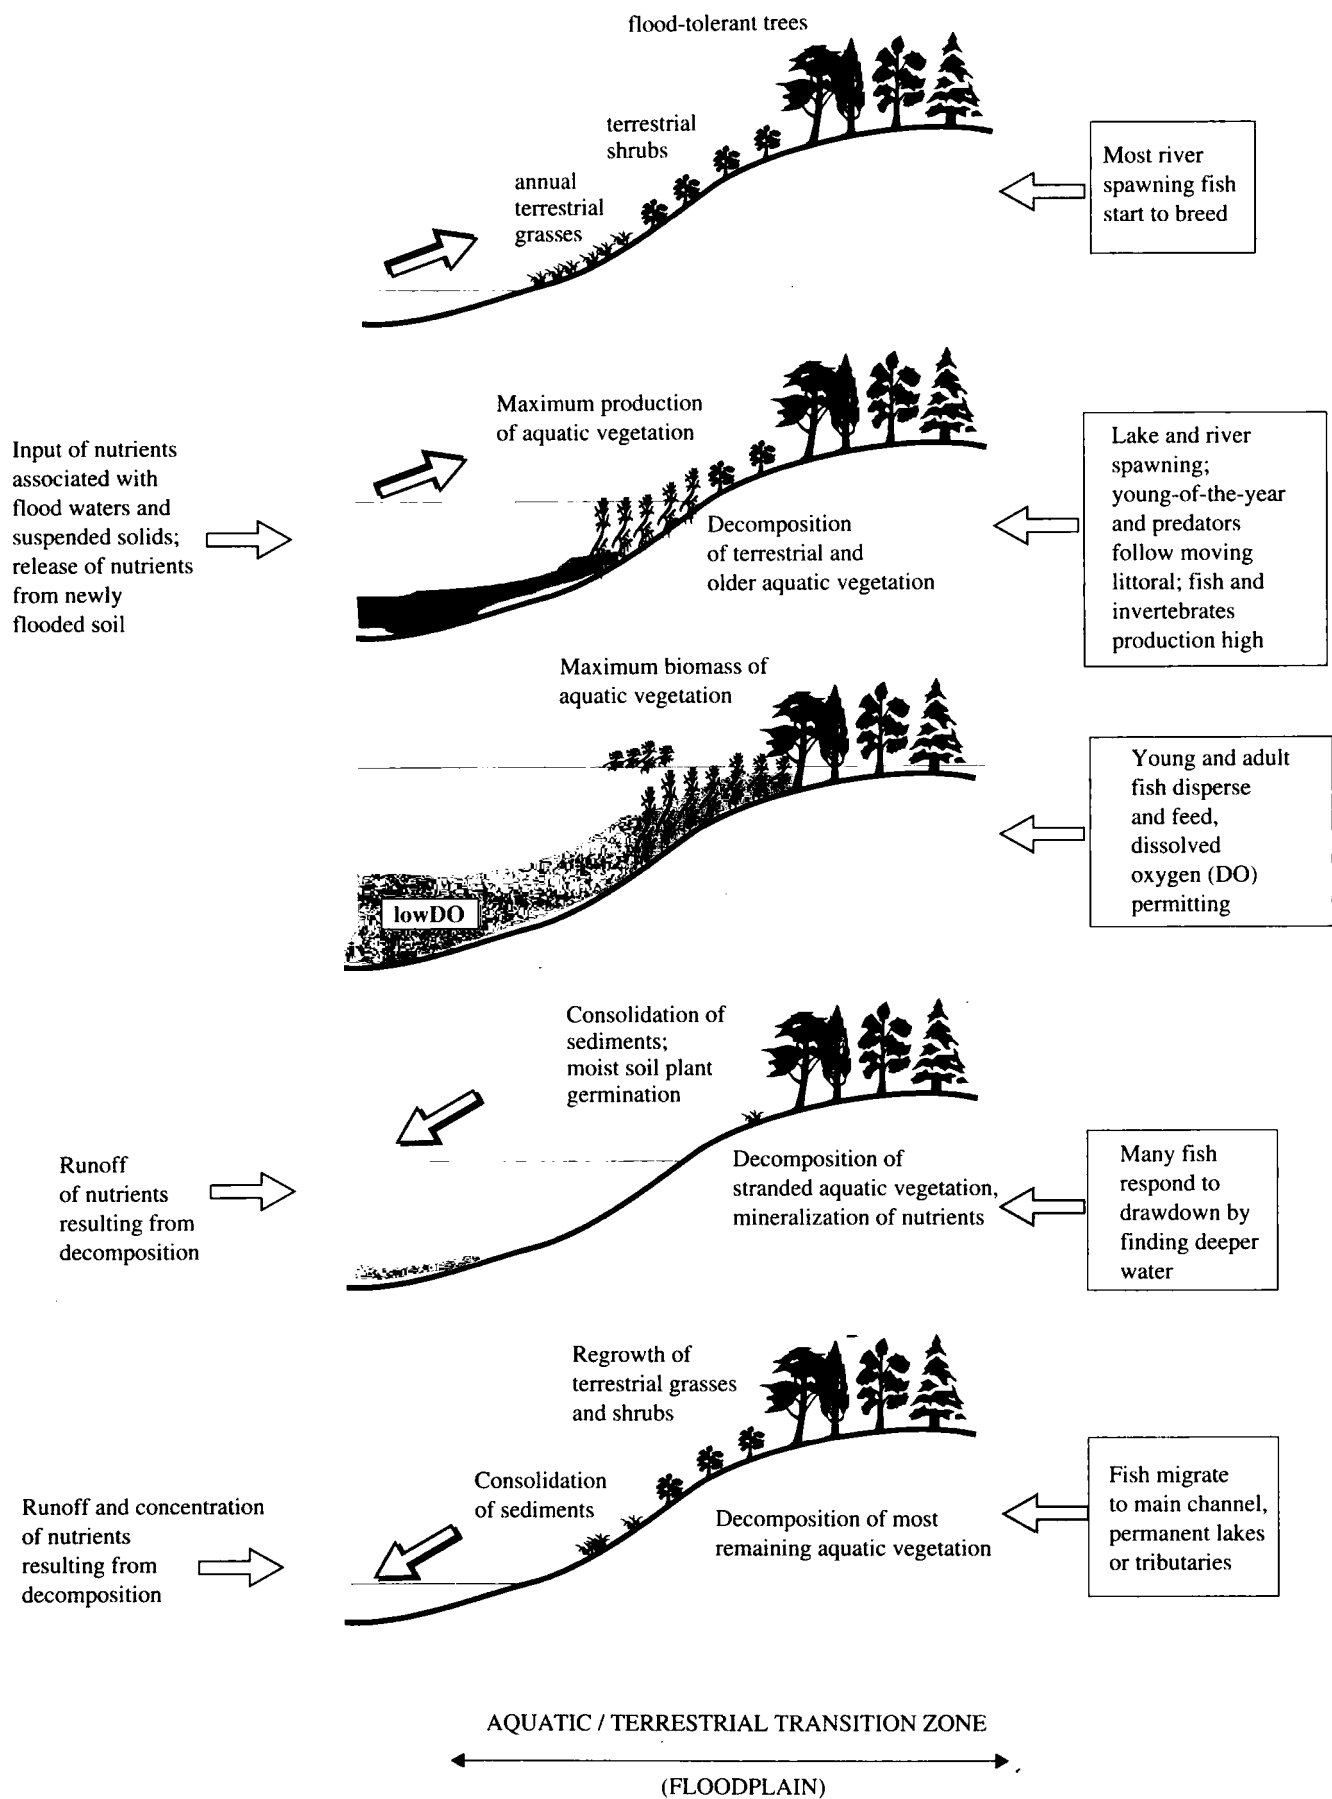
flood-tolerant trees

terrestrial shrubs

annual terrestrial grasses

Most river spawning fish start to breed

Maximum production of aquatic vegetation

Input of nutrients associated with flood waters and suspended solids; release of nutrients from newly flooded soil

Decomposition of terrestrial and older aquatic vegetation

Lake and river spawning; young-of-the-year and predators follow moving littoral; fish and invertebrates production high

Maximum biomass of aquatic vegetation

lowDO

Young and adult fish disperse and feed, dissolved oxygen (DO) permitting

Consolidation of sediments; moist soil plant germination

Runoff of nutrients resulting from decomposition

Decomposition of stranded aquatic vegetation, mineralization of nutrients

Many fish respond to drawdown by finding deeper water

Regrowth of terrestrial grasses and shrubs

Consolidation of sediments

Runoff and concentration of nutrients resulting from decomposition

Decomposition of most remaining aquatic vegetation

Fish migrate to main channel, permanent lakes or tributaries

AQUATIC / TERRESTRIAL TRANSITION ZONE

(FLOODPLAIN)